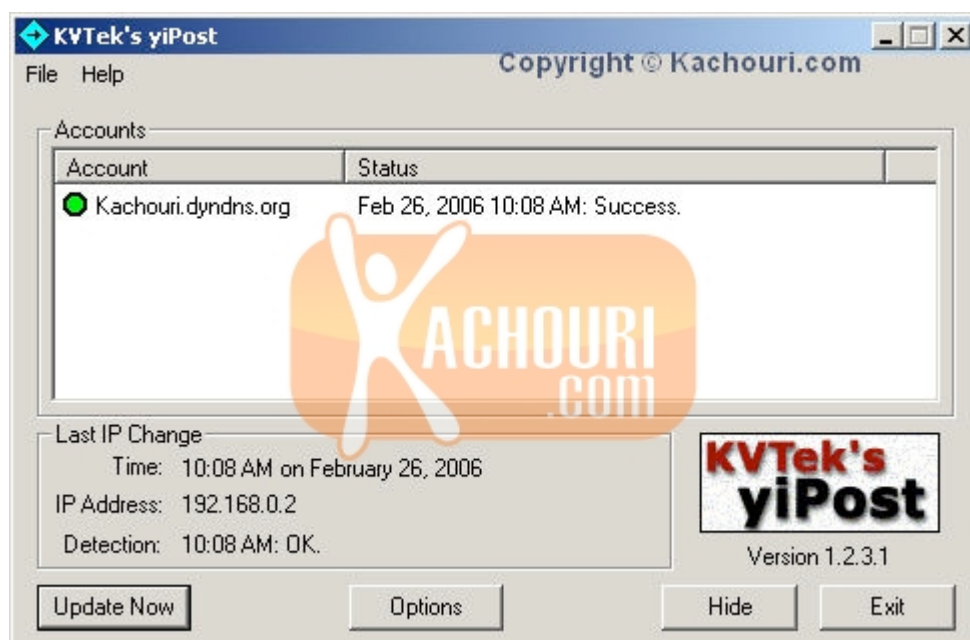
KVTek's yiPost

File Help

Copyright © Kachouri.com

Accounts

| Account | Status |
|---|---|
| Kachouri.dyndns.org | Feb 26, 2006 10:08 AM: Success. |

KACHOURI .COM

Last IP Change

Time: 10:08 AM on February 26, 2006

IP Address: 192.168.0.2

Detection: 10:08 AM: OK.

KVTek's yiPost

Version 1.2.3.1

Update Now

Options

Hide

Exit